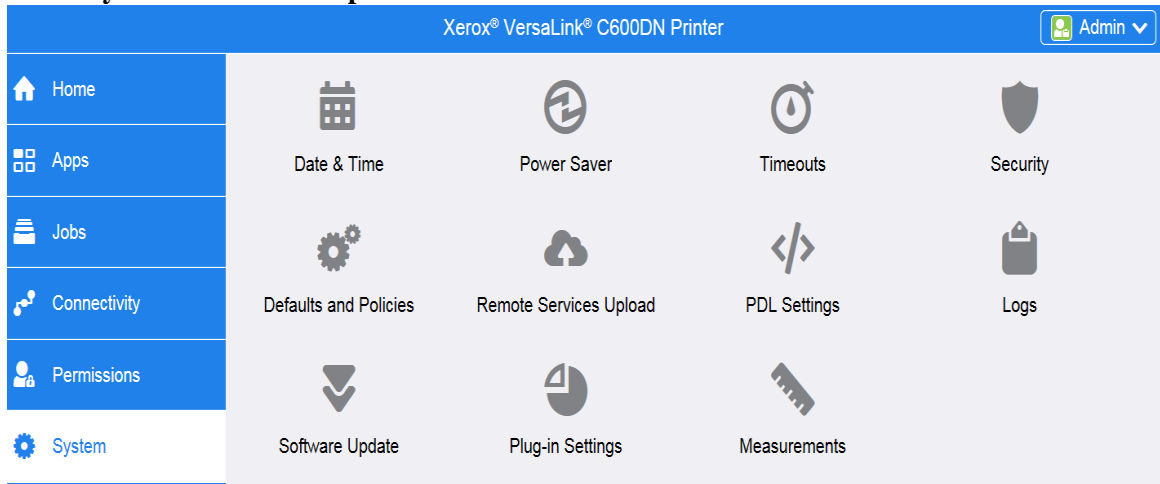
Xerox® VersaLink® C600DN Printer

Admin

Home

Apps

Jobs

Connectivity

Permissions

System

Date & Time

Power Saver

Timeouts

Security

Defaults and Policies

Remote Services Upload

PDL Settings

Logs

Software Update

Plug-in Settings

Measurements